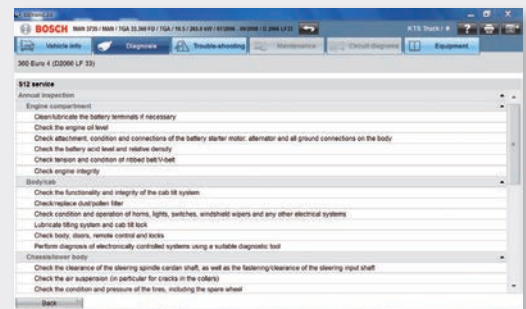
BOSCH MAN 3735 / MAN / TGA 33.360 FD / TGA / 18.5 / 265.0 kW / 07/2006 - 09/2009 / D 2066 LF 33

KTS Truck / 9

Vehicle info

Diagnosis

Trouble-shooting

Maintenance

Circuit diagrams

Equipment

360 Euro 4 (D2066 LF 33)

512 service

Annual inspection

Engine compartment

Clean/lubricate the battery terminals if necessary

Check the engine oil level

Check attachment, condition and connections of the battery starter motor, alternator and all ground connections on the body

Check the battery acid level and relative density

Check tension and condition of ribbed belt/V-belt

Check engine integrity

Body/cab

Check the functionality and integrity of the cab tilt system

Check/replace dust/pollen filter

Check condition and operation of horns, lights, switches, windshield wipers and any other electrical systems

Lubricate tilting system and cab tilt lock

Check body, doors, remote control and locks

Perform diagnosis of electronically controlled systems using a suitable diagnostic tool

Chassis/lower body

Check the clearance of the steering spindle cardan shaft, as well as the fastening/clearance of the steering input shaft

Check the air suspension (in particular for cracks in the collars)

Check the condition and pressure of the tires, including the spare wheel

Back